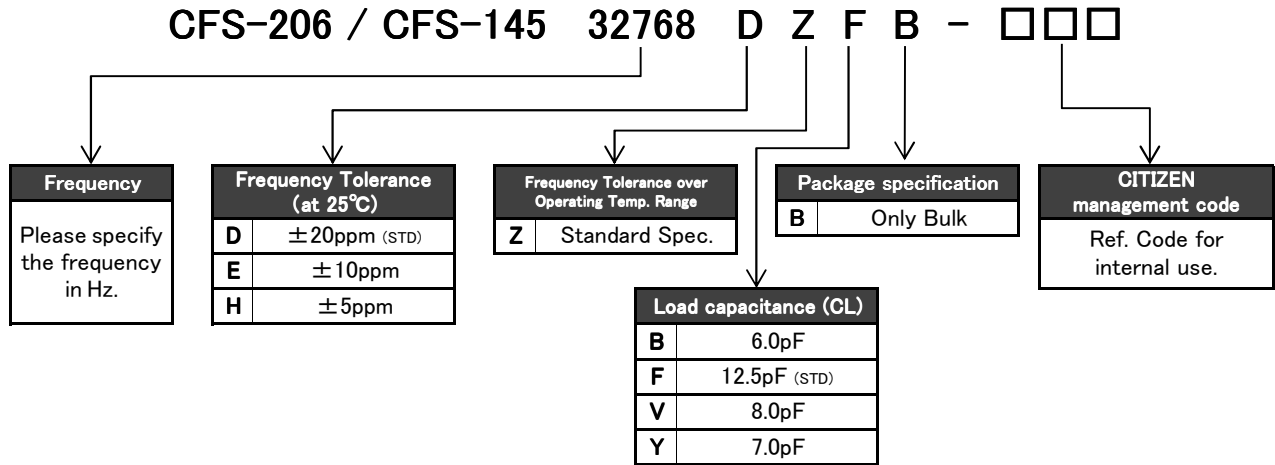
CFS-206 / CFS-145 32768 D Z F B - □□□

Frequency

Please specify the frequency in Hz.

| Frequency Tolerance (at 25℃) | |
|---|---|
| D | ±20ppm (STD) |
| E | ±10ppm |
| H | ±5ppm |

| Frequency Tolerance over Operating Temp. Range | |
|---|---|
| Z | Standard Spec. |

| Package specification | |
|---|---|
| B | Only Bulk |

CITIZEN management code

Ref. Code for internal use.

| Load capacitance (CL) | |
|---|---|
| B | 6.0pF |
| F | 12.5pF (STD) |
| V | 8.0pF |
| Y | 7.0pF |